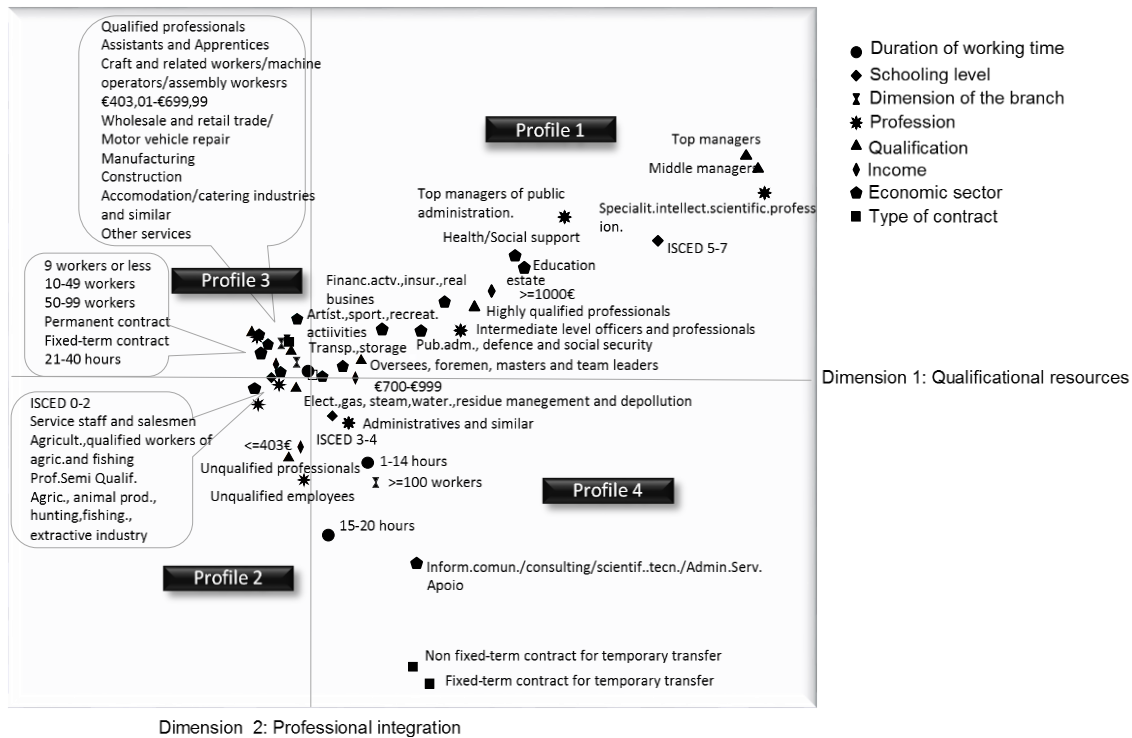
Qualified professionals
Assistants and Apprentices
Craft and related workers/machine operators/assembly workesrs
€403,01-€699,99
Wholesale and retail trade/ Motor vehicle repair
Manufacturing
Construction
Accomodation/catering industries and similar
Other services

9 workers or less
10-49 workers
50-99 workers
Permanent contract
Fixed-term contract
21-40 hours

ISCED 0-2
Service staff and salesmen
Agricult.,qualified workers of agric.and fishing
Prof.Semi Qualif.
Agric., animal prod., hunting,fishing., extractive industry

Profile 1

Profile 3

Profile 2

Profile 4

Top managers
Middle manager
Specialit.intellect.scientific.profession.
Top managers of public administration.
ISCED 5-7
Health/Social support
Education
Financ.actv.,insur.,real estate
>=1000€
busines
Highly qualified professionals
Artist.,sport.,recreat. actiivities
Intermediate level officers and professionals
Pub.adm., defence and social security
Transp.,storage
Oversees, foremen, masters and team leaders
€700-€999
Elect.,gas, steam,water.,residue manegement and depollution
Administratives and similar
ISCED 3-4
<=403€
Unqualified professionals
1-14 hours
>=100 workers
Unqualified employees
15-20 hours
Inform.comun./consulting/scientif..tecn./Admin.Serv. Apoio
Non fixed-term contract for temporary transfer
Fixed-term contract for temporary transfer

Duration of working time
Schooling level
Dimension of the branch
Profession
Qualification
Income
Economic sector
Type of contract

Dimension 1: Qualificational resources

Dimension 2: Professional integration